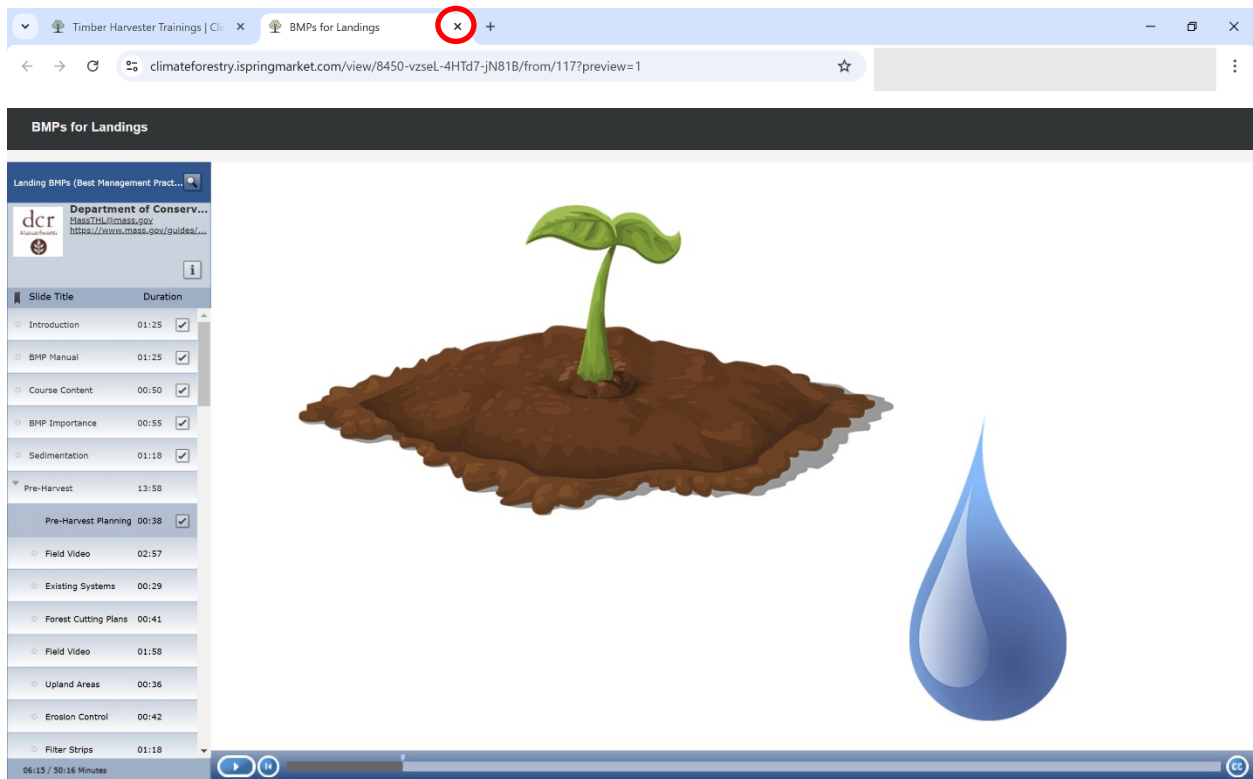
Timber Harvester Trainings | Cli ×
BMPs for Landings ×
+

climateforestry.ispringmarket.com/view/8450-vzseL-4HTd7-jN81B/from/117?preview=1

BMPs for Landings

Landing BMPs (Best Management Pract...

dcr
Massachusetts

Department of Conserv...
MassTHL@mass.gov
https://www.mass.gov/guides/...

i

| Slide Title | Duration |
|---|---|
| Introduction | 01:25 |
| BMP Manual | 01:25 |
| Course Content | 00:50 |
| BMP Importance | 00:55 |
| Sedimentation | 01:18 |
| Pre-Harvest | 13:58 |
| Pre-Harvest Planning | 00:38 |
| Field Video | 02:57 |
| Existing Systems | 00:29 |
| Forest Cutting Plans | 00:41 |
| Field Video | 01:58 |
| Upland Areas | 00:36 |
| Erosion Control | 00:42 |
| Filter Strips | 01:18 |

06:15 / 50:16 Minutes

CC